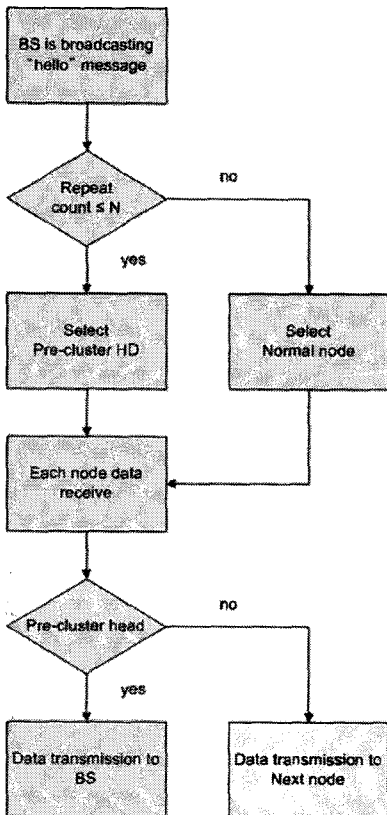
BS is broadcasting "hello" message

Repeat count ≤ N

no

yes

Select Pre-cluster HD

Select Normal node

Each node data receive

Pre-cluster head

no

yes

Data transmission to BS

Data transmission to Next node